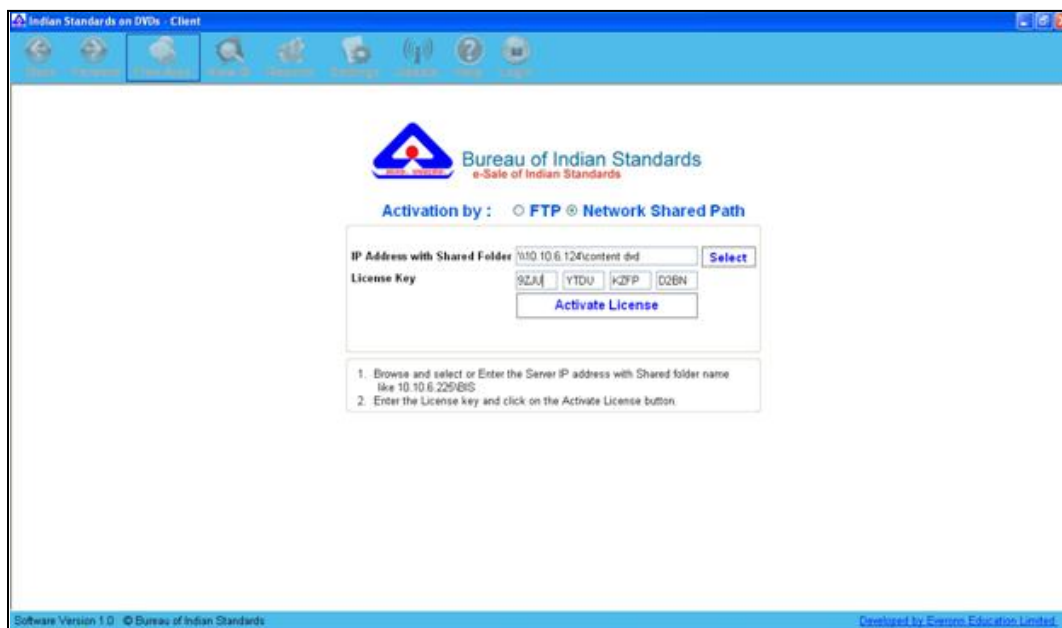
Indian Standards on DVDs - Client

Back Forward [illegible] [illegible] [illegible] Settings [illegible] Help Login

Bureau of Indian Standards
e-Sale of Indian Standards

Activation by : FTP Network Shared Path

IP Address with Shared Folder \\10.10.6.124\content dvd Select
License Key 9ZJU YTDU KZFP D2BN
Activate License

1. Browse and select or Enter the Server IP address with Shared folder name like 10.10.6.225\BIS
2. Enter the License key and click on the Activate License button.

Software Version 1.0 © Bureau of Indian Standards

Developed by Everonn Education Limited